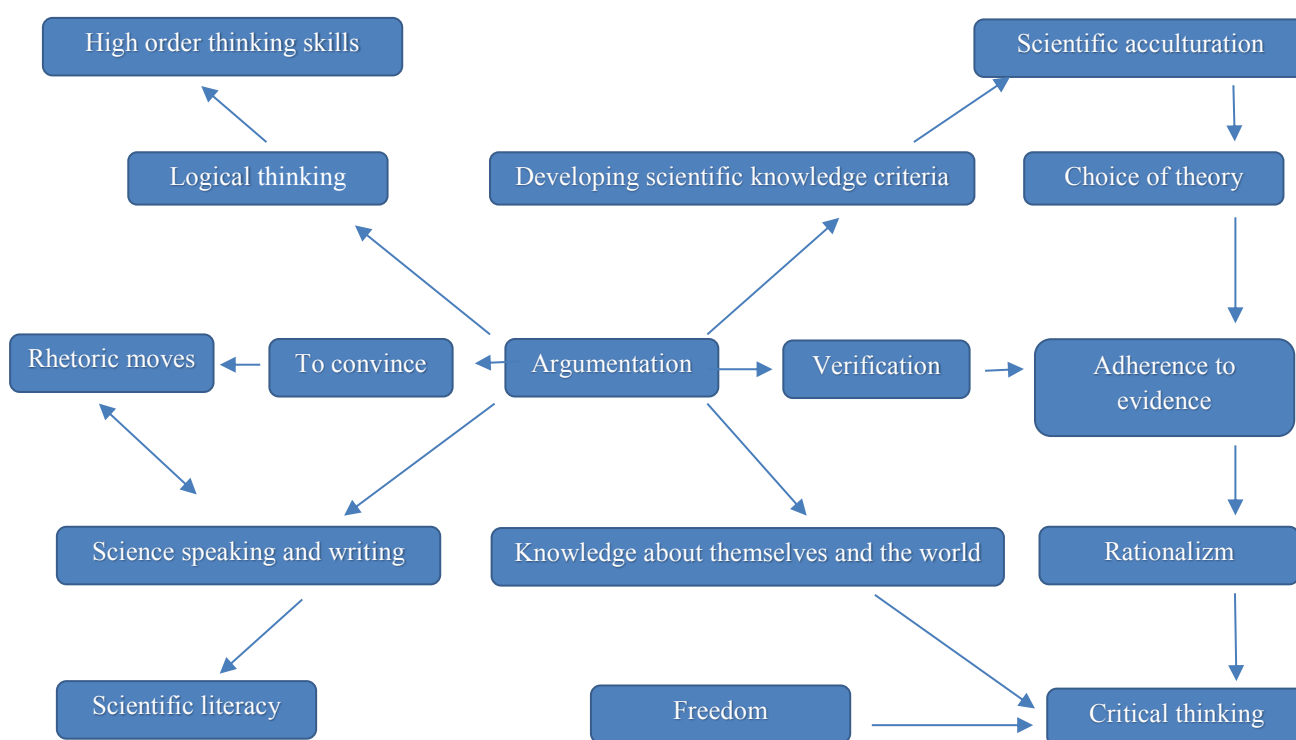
High order thinking skills

Scientific acculturation

Logical thinking

Developing scientific knowledge criteria

Choice of theory

Rhetoric moves

To convince

Argumentation

Verification

Adherence to evidence

Science speaking and writing

Knowledge about themselves and the world

Rationalizm

Scientific literacy

Freedom

Critical thinking